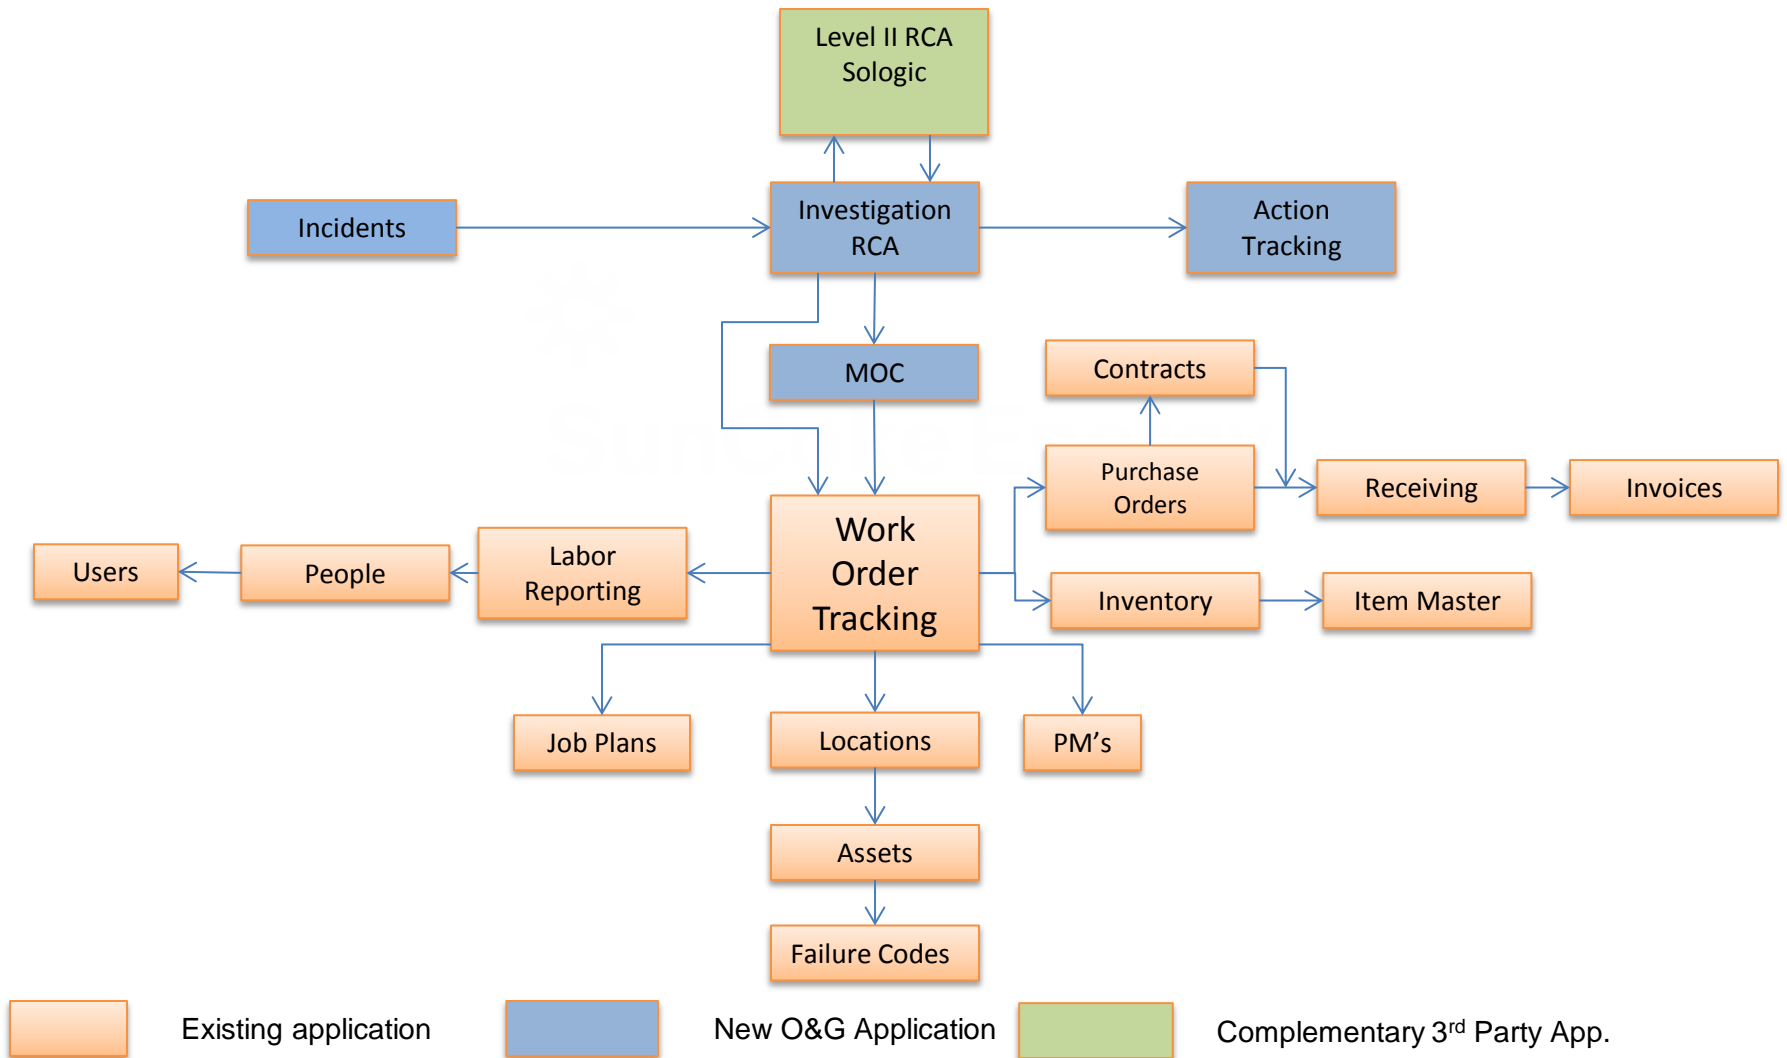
Level II RCA Sologic

Incidents

Investigation RCA

Action Tracking

MOC

Contracts

Purchase Orders

Receiving

Invoices

Users

People

Labor Reporting

Work Order Tracking

Inventory

Item Master

Job Plans

Locations

PM’s

Assets

Failure Codes

Existing application

New O&G Application

Complementary 3$^{rd}$ Party App.